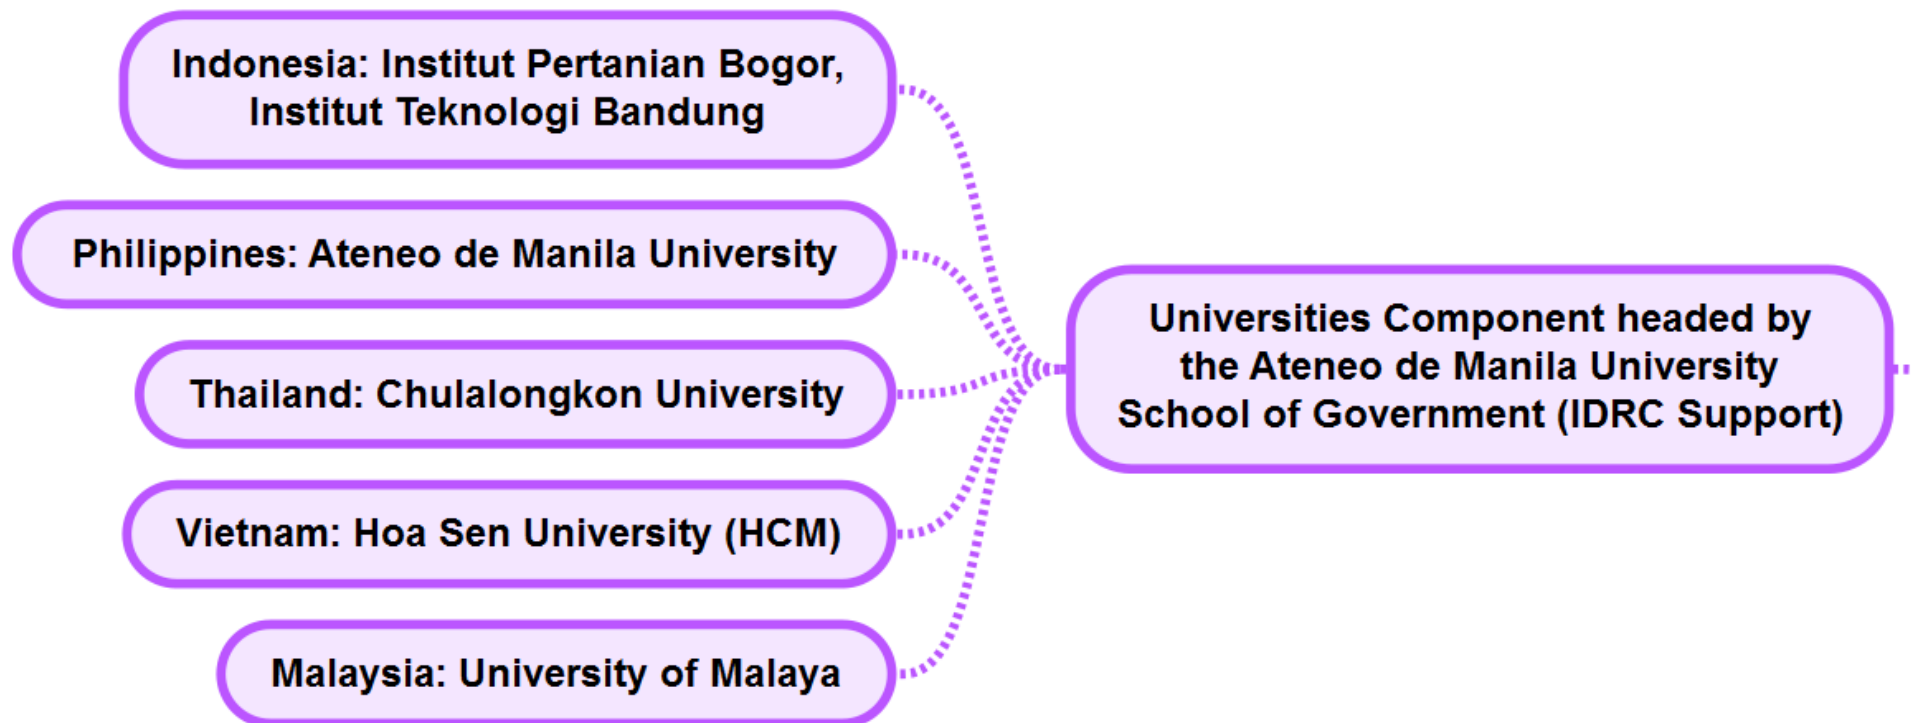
Indonesia: Institut Pertanian Bogor, Institut Teknologi Bandung

Philippines: Ateneo de Manila University

Thailand: Chulalongkon University

Vietnam: Hoa Sen University (HCM)

Malaysia: University of Malaya

Universities Component headed by the Ateneo de Manila University School of Government (IDRC Support)